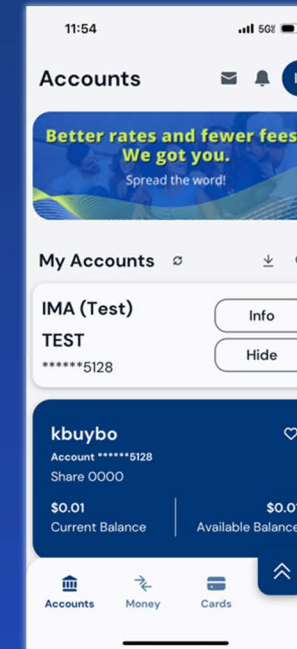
11:54

5G

Accounts

Better rates and fewer fees
We got you.
Spread the word!

My Accounts

IMA (Test)
TEST
******5128

Info
Hide

kbuybo
Account ******5128
Share 0000

$0.01
Current Balance

$0.0
Available Balance

Accounts
Money
Cards